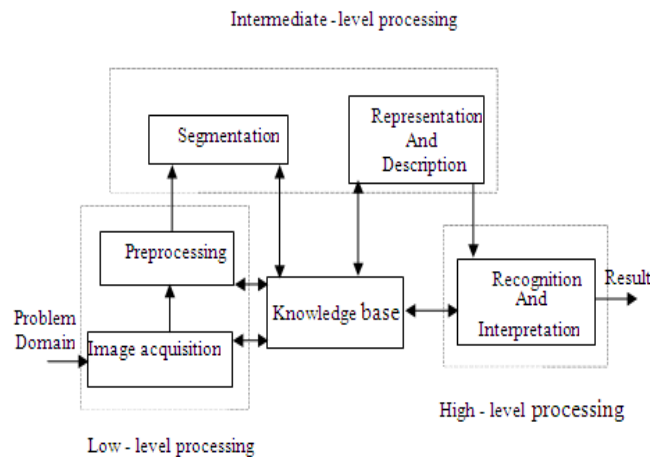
Intermediate - level processing

Segmentation

Representation And Description

Preprocessing

Knowledge base

Recognition And Interpretation

Result

Problem Domain

Image acquisition

High - level processing

Low - level processing